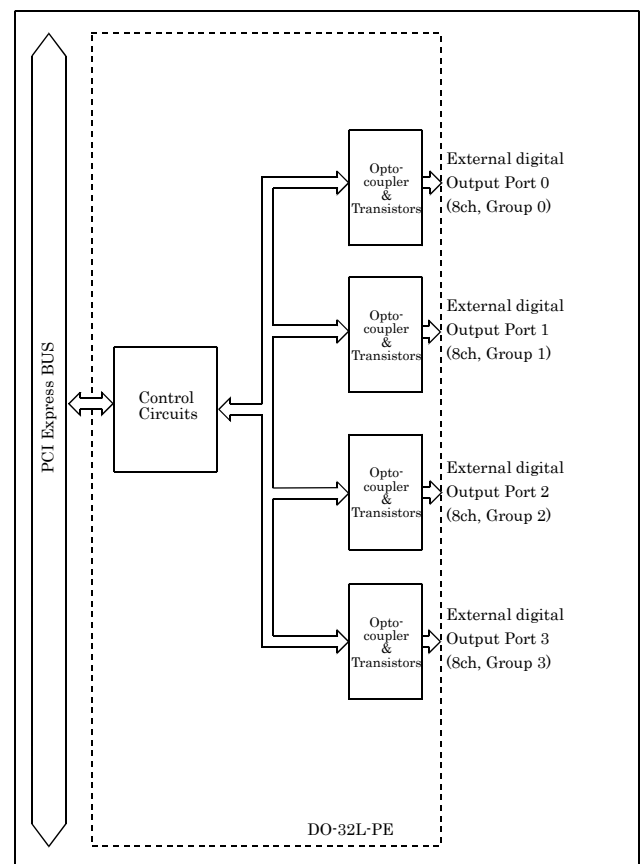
PCI Express BUS

Control Circuits

Opto-coupler & Transistors

External digital Output Port 0 (8ch, Group 0)

Opto-coupler & Transistors

External digital Output Port 1 (8ch, Group 1)

Opto-coupler & Transistors

External digital Output Port 2 (8ch, Group 2)

Opto-coupler & Transistors

External digital Output Port 3 (8ch, Group 3)

DO-32L-PE